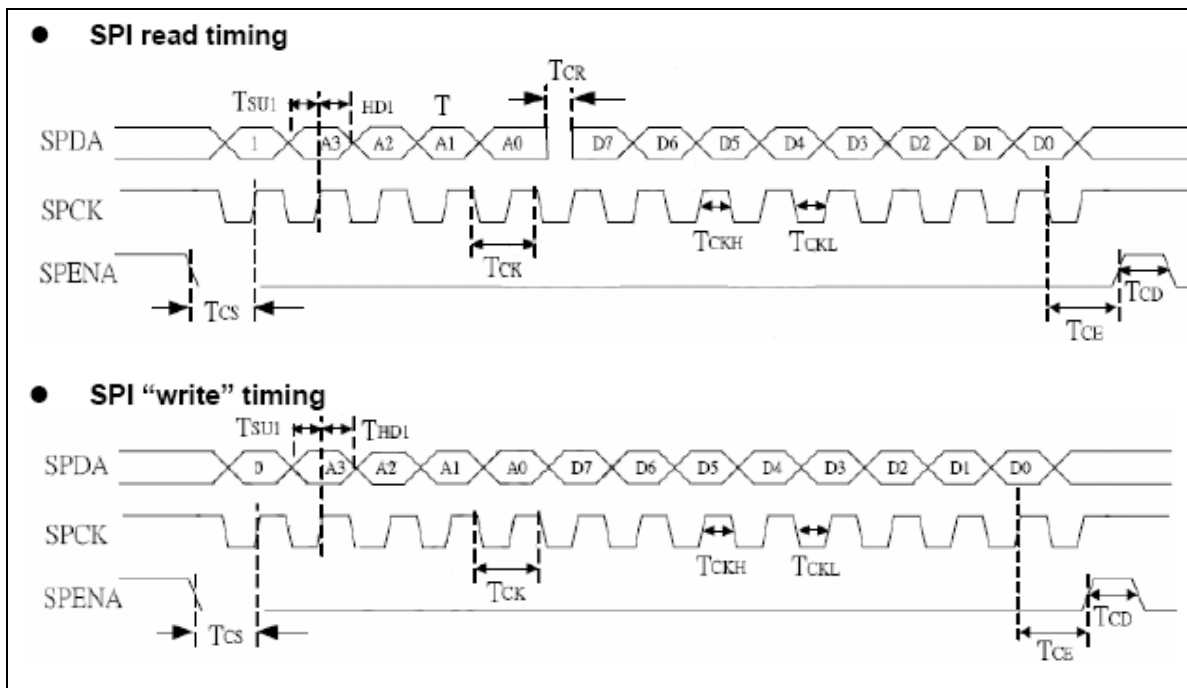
● SPI read timing

TSU1 HD1 T TCR

SPDA 1 A3 A2 A1 A0 D7 D6 D5 D4 D3 D2 D1 D0

SPCK

TCKH TCKL

SPENA

TCK

TCS

TCD

TCE

● SPI “write” timing

TSU1 THD1

SPDA 0 A3 A2 A1 A0 D7 D6 D5 D4 D3 D2 D1 D0

SPCK

TCKH TCKL

SPENA

TCK

TCS

TCD

TCE